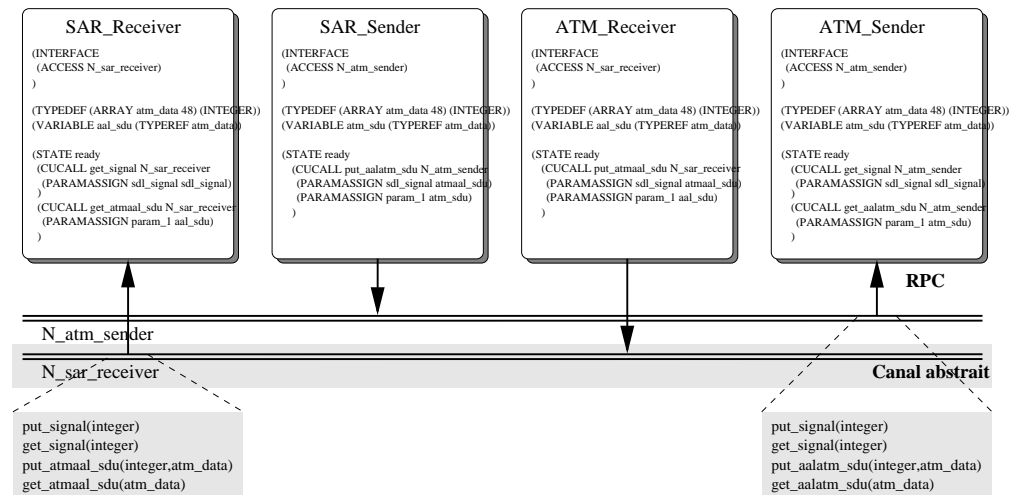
SAR_Receiver

(INTERFACE
(ACCESS N_sar_receiver)
)

(TYPEDEF (ARRAY atm_data 48) (INTEGER))
(VARIABLE aal_sdu (TYPEREF atm_data))

(STATE ready
(CUCALL get_signal N_sar_receiver
(PARAMASSIGN sdl_signal sdl_signal)
)
(CUCALL get_atmaal_sdu N_sar_receiver
(PARAMASSIGN param_1 aal_sdu)
)

SAR_Sender

(INTERFACE
(ACCESS N_atm_sender)
)

(TYPEDEF (ARRAY atm_data 48) (INTEGER))
(VARIABLE atm_sdu (TYPEREF atm_data))

(STATE ready
(CUCALL put_aalatm_sdu N_atm_sender
(PARAMASSIGN sdl_signal atmaal_sdu)
(PARAMASSIGN param_1 atm_sdu)
)

ATM_Receiver

(INTERFACE
(ACCESS N_sar_receiver)
)

(TYPEDEF (ARRAY atm_data 48) (INTEGER))
(VARIABLE aal_sdu (TYPEREF atm_data))

(STATE ready
(CUCALL put_atmaal_sdu N_sar_receiver
(PARAMASSIGN sdl_signal atmaal_sdu)
(PARAMASSIGN param_1 aal_sdu)
)

ATM_Sender

(INTERFACE
(ACCESS N_atm_sender)
)

(TYPEDEF (ARRAY atm_data 48) (INTEGER))
(VARIABLE atm_sdu (TYPEREF atm_data))

(STATE ready
(CUCALL get_signal N_atm_sender
(PARAMASSIGN sdl_signal sdl_signal)
)
(CUCALL get_aalatm_sdu N_atm_sender
(PARAMASSIGN param_1 atm_sdu)
)

RPC

N_atm_sender

N_sar_receiver

Canal abstrait

put_signal(integer)
get_signal(integer)
put_atmaal_sdu(integer,atm_data)
get_atmaal_sdu(atm_data)

put_signal(integer)
get_signal(integer)
put_aalatm_sdu(integer,atm_data)
get_aalatm_sdu(atm_data)